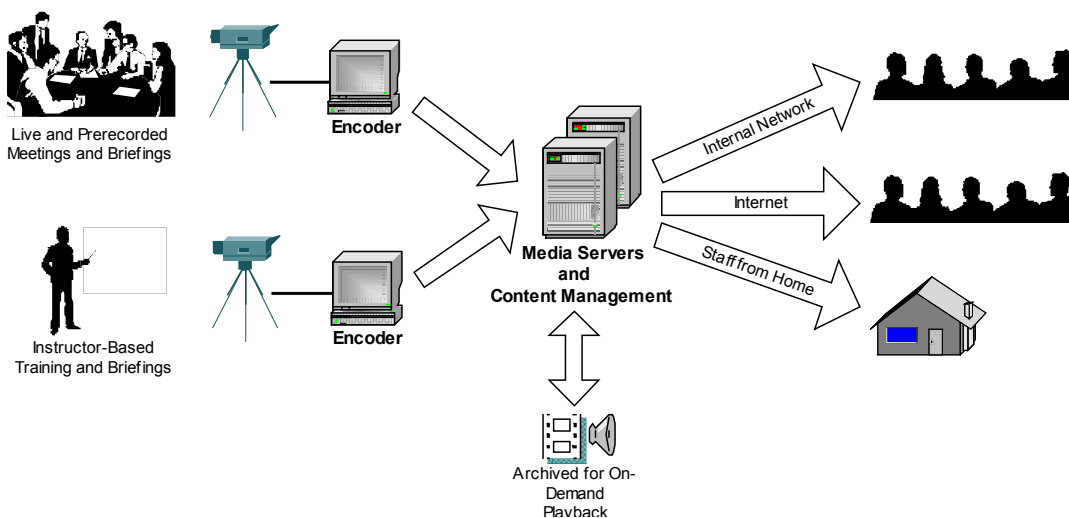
Live and Prerecorded Meetings and Briefings

Encoder

Instructor-Based Training and Briefings

Encoder

Media Servers and Content Management

Internal Network

Internet

Staff from Home

Archived for On-Demand Playback